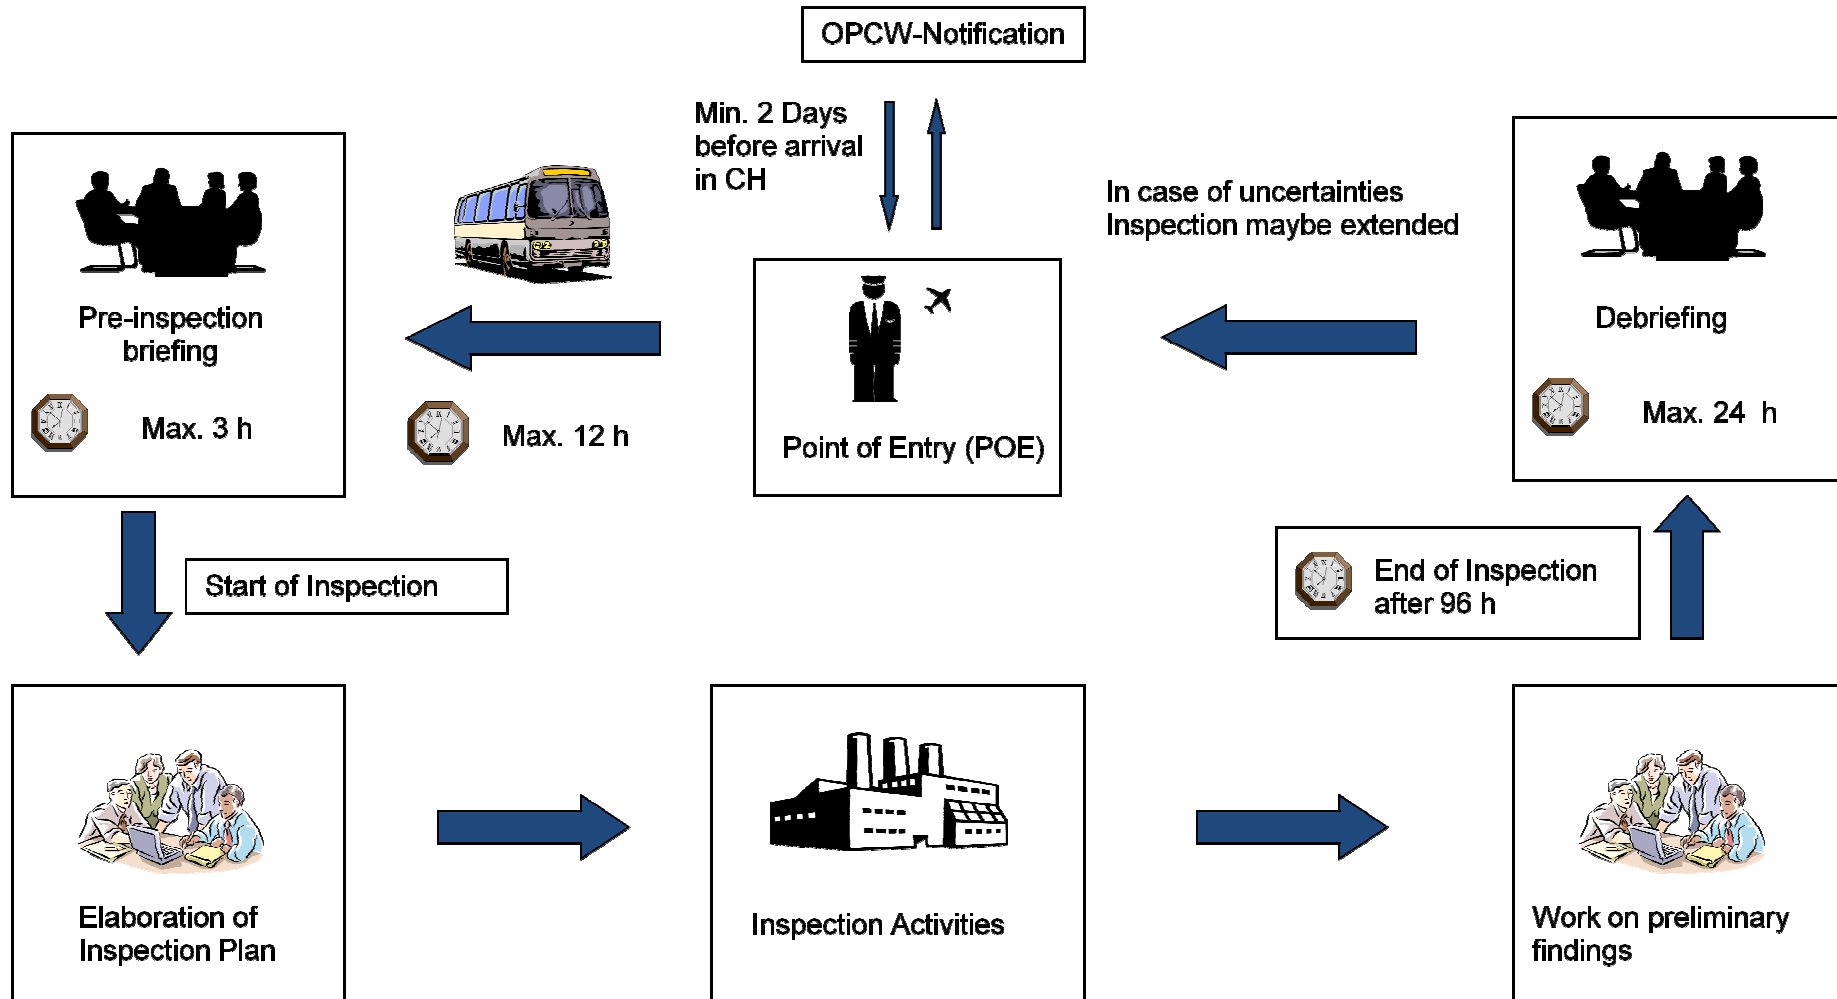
OPCW-Notification

Min. 2 Days before arrival in CH

Pre-inspection briefing

Max. 3 h

Max. 12 h

Point of Entry (POE)

In case of uncertainties Inspection maybe extended

Debriefing

Max. 24 h

Start of Inspection

End of Inspection after 96 h

Elaboration of Inspection Plan

Inspection Activities

Work on preliminary findings